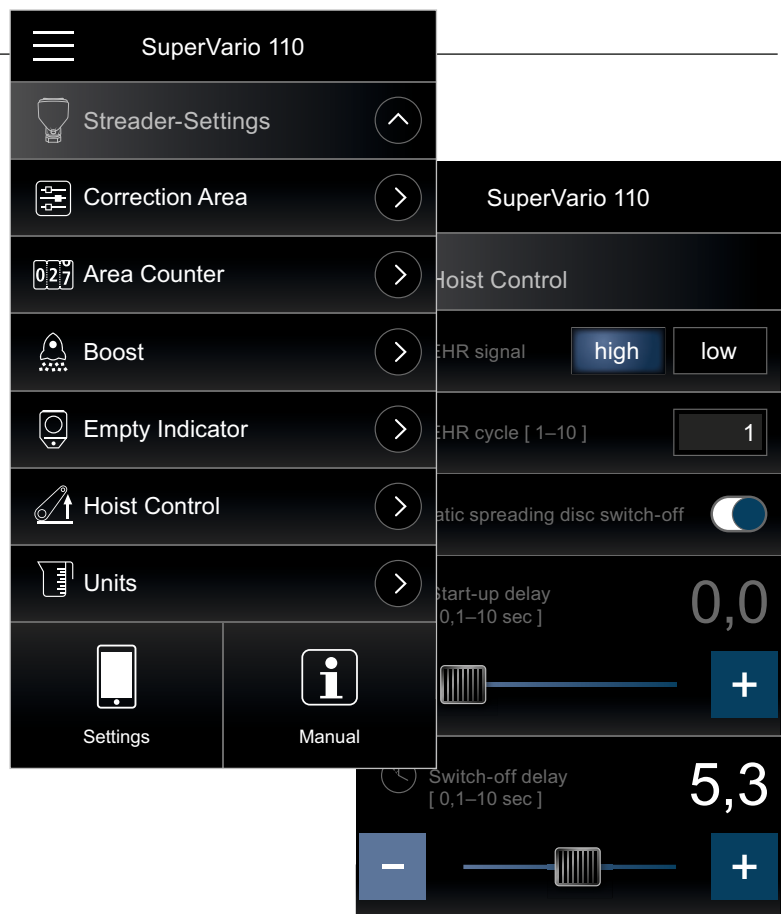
SuperVario 110

Streader-Settings

Correction Area

0 2 7 Area Counter

Boost

Empty Indicator

Hoist Control

Units

Settings

Manual

SuperVario 110

Hoist Control

EHR signal high low

EHR cycle [ 1–10 ] 1

atic spreading disc switch-off

Start-up delay [ 0,1–10 sec ] 0,0

+

Switch-off delay [ 0,1–10 sec ] 5,3

−

+